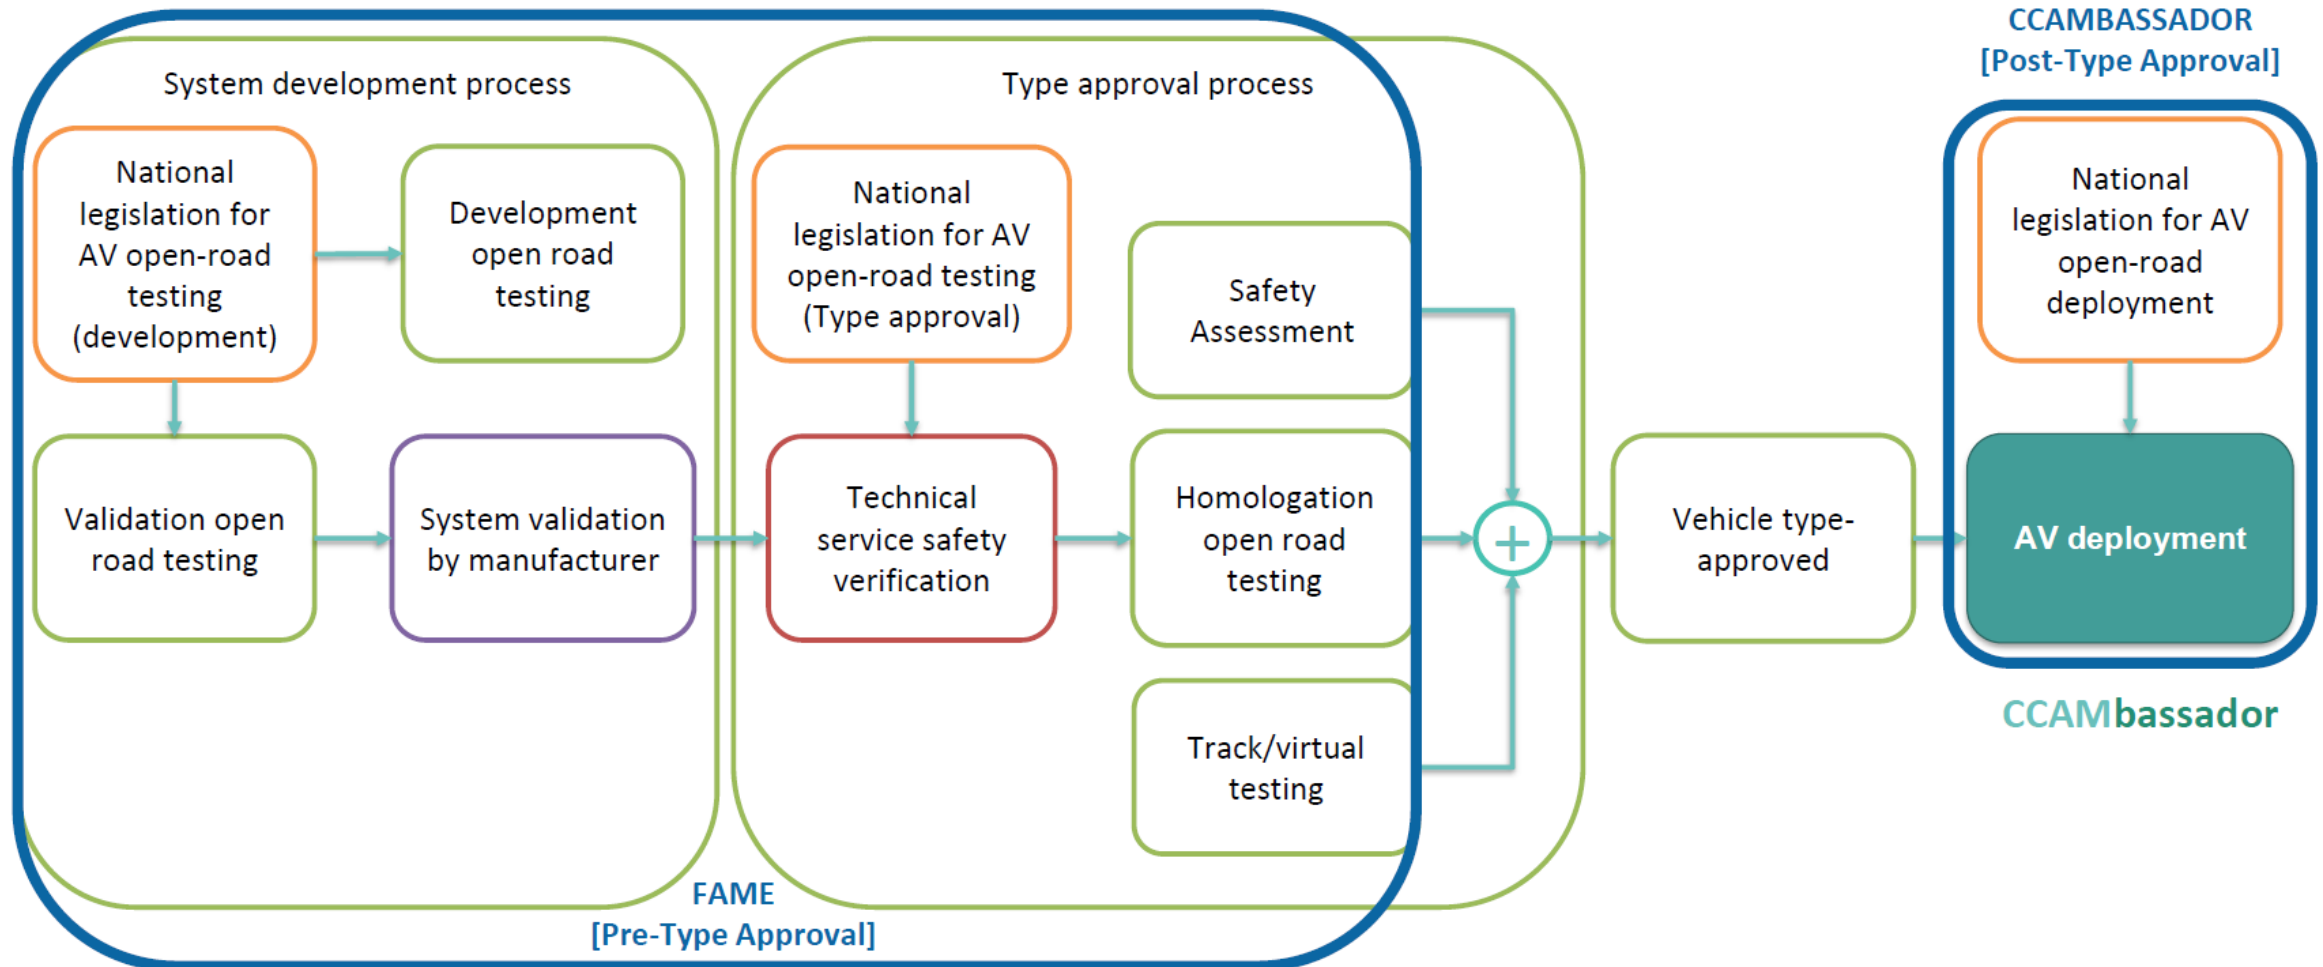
CCAMBASSADOR
[Post-Type Approval]

System development process

National legislation for AV open-road testing (development)

Development open road testing

Validation open road testing

System validation by manufacturer

Type approval process

National legislation for AV open-road testing (Type approval)

Safety Assessment

Technical service safety verification

Homologation open road testing

Track/virtual testing

+

Vehicle type-approved

National legislation for AV open-road deployment

AV deployment

CCAMbassador

FAME
[Pre-Type Approval]